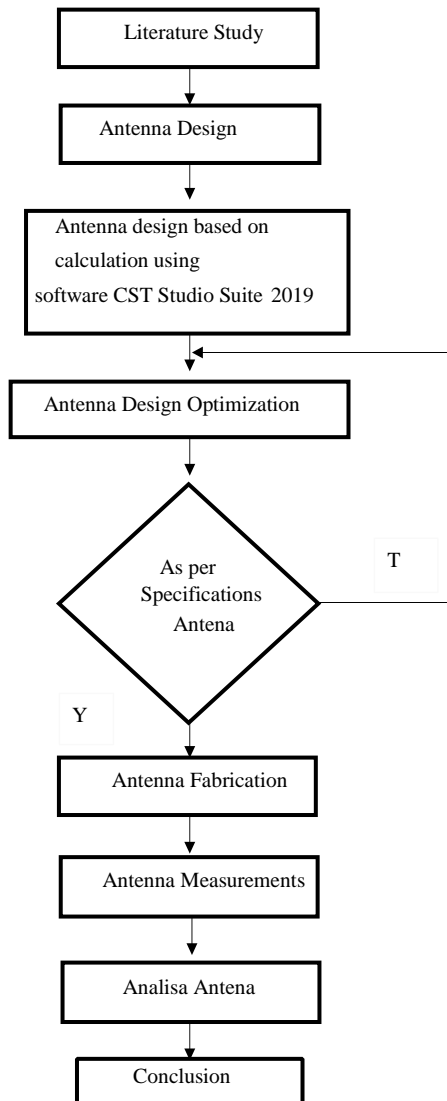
Literature Study

Antenna Design

Antenna design based on calculation using software CST Studio Suite 2019

Antenna Design Optimization

As per Specifications Antena

T

Y

Antenna Fabrication

Antenna Measurements

Analisa Antena

Conclusion